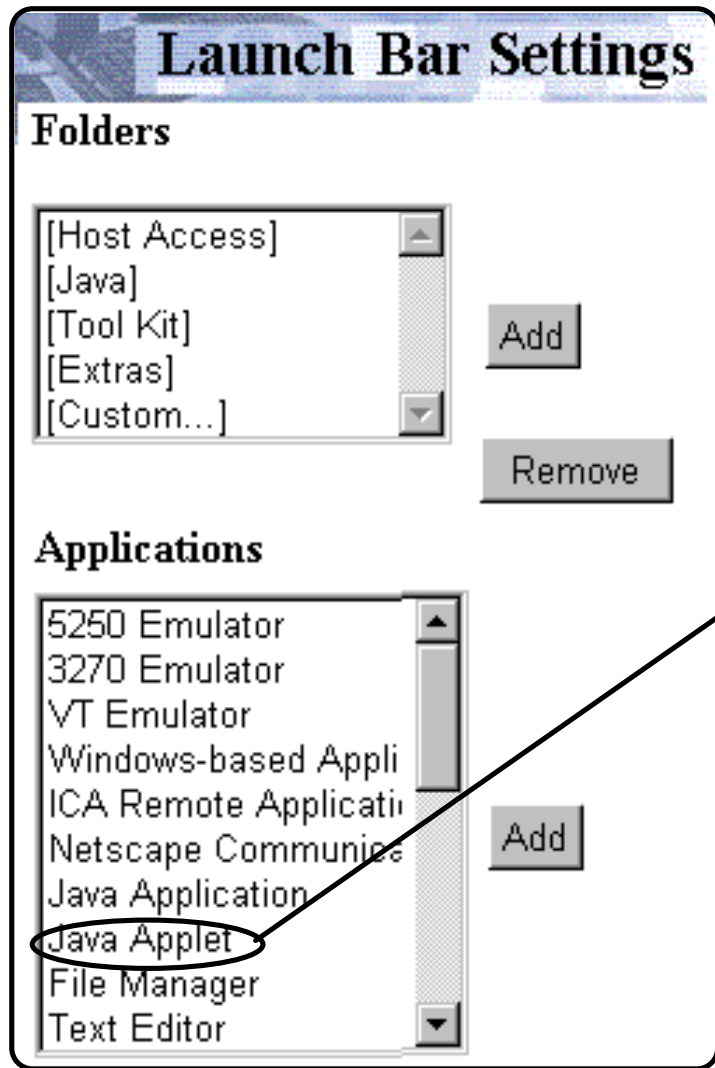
Launch Bar Settings

Folders

[Host Access]
[Java]
[Tool Kit]
[Extras]
[Custom...]

Add

Remove

Applications

5250 Emulator
3270 Emulator
VT Emulator
Windows-based Appli
ICA Remote Applicati
Netscape Communica
Java Application
Java Applet
File Manager
Text Editor

Add